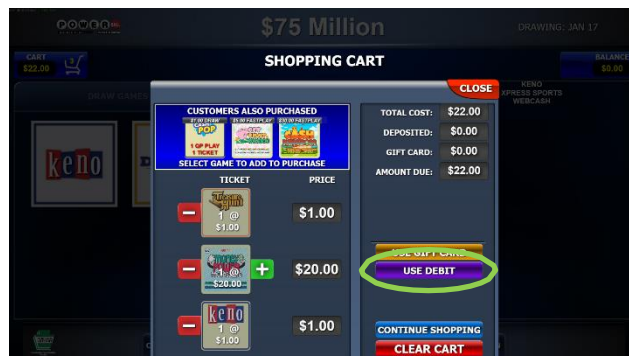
POWERBALL

$75 Million

DRAWING: JAN 17

CART
$22.00

BALANCE
$0.00

DRAW GAMES

KENO
EXPRESS SPORTS
WEBCASH

keno

SHOPPING CART

CLOSE

CUSTOMERS ALSO PURCHASED

$1.00 DRAW
CASH POP
1 QP PLAY
1 TICKET

$5.00 FASTPLAY

$20.00 FASTPLAY

SELECT GAME TO ADD TO PURCHASE

TICKET

PRICE

1 @
$1.00

$1.00

1 @
$20.00

$20.00

keno
1 @
$1.00

$1.00

TOTAL COST: $22.00

DEPOSITED: $0.00

GIFT CARD: $0.00

AMOUNT DUE: $22.00

USE GIFT CARD

USE DEBIT

CONTINUE SHOPPING

CLEAR CART